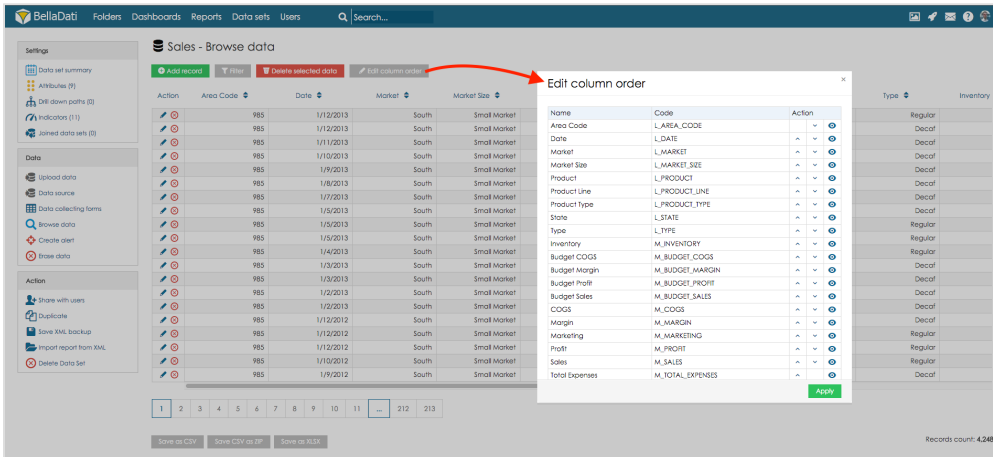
BellaDati Folders Dashboards Reports Data sets Users Search...

Settings
Data set summary
Attributes (9)
Drill down paths (0)
Indicators (11)
Joined data sets (0)

Data
Upload data
Data source
Data collecting forms
Browse data
Create alert
Erase data

Action
Share with users
Duplicate
Save XML backup
Import report from XML
Delete Data Set

Sales - Browse data

Add record Filter Delete selected data Edit column order

| Action | Area Code | Date | Market | Market Size |
|---|---|---|---|---|
| | 985 | 1/12/2013 | South | Small Market |
| | 985 | 1/12/2013 | South | Small Market |
| | 985 | 1/11/2013 | South | Small Market |
| | 985 | 1/10/2013 | South | Small Market |
| | 985 | 1/9/2013 | South | Small Market |
| | 985 | 1/8/2013 | South | Small Market |
| | 985 | 1/7/2013 | South | Small Market |
| | 985 | 1/5/2013 | South | Small Market |
| | 985 | 1/5/2013 | South | Small Market |
| | 985 | 1/5/2013 | South | Small Market |
| | 985 | 1/4/2013 | South | Small Market |
| | 985 | 1/3/2013 | South | Small Market |
| | 985 | 1/3/2013 | South | Small Market |
| | 985 | 1/2/2013 | South | Small Market |
| | 985 | 1/2/2013 | South | Small Market |
| | 985 | 1/12/2012 | South | Small Market |
| | 985 | 1/12/2012 | South | Small Market |
| | 985 | 1/12/2012 | South | Small Market |
| | 985 | 1/10/2012 | South | Small Market |
| | 985 | 1/9/2012 | South | Small Market |

| Type | Inventory |
|---|---|
| Regular | |
| Decaf | |
| Decaf | |
| Decaf | |
| Decaf | |
| Decaf | |
| Decaf | |
| Decaf | |
| Regular | |
| Regular | |
| Regular | |
| Decaf | |
| Decaf | |
| Decaf | |
| Decaf | |
| Decaf | |
| Regular | |
| Regular | |
| Regular | |
| Decaf | |

1 2 3 4 5 6 7 8 9 10 11 ... 212 213

Save as CSV Save CSV as ZIP Save as XLSX

Records count: 4,248

Edit column order

| Name | Code | Action |
|---|---|---|
| Area Code | L_AREA_CODE | |
| Date | L_DATE | |
| Market | L_MARKET | |
| Market Size | L_MARKET_SIZE | |
| Product | L_PRODUCT | |
| Product Line | L_PRODUCT_LINE | |
| Product Type | L_PRODUCT_TYPE | |
| State | L_STATE | |
| Type | L_TYPE | |
| Inventory | M_INVENTORY | |
| Budget COGS | M_BUDGET_COGS | |
| Budget Margin | M_BUDGET_MARGIN | |
| Budget Profit | M_BUDGET_PROFIT | |
| Budget Sales | M_BUDGET_SALES | |
| COGS | M_COGS | |
| Margin | M_MARGIN | |
| Marketing | M_MARKETING | |
| Profit | M_PROFIT | |
| Sales | M_SALES | |
| Total Expenses | M_TOTAL_EXPENSES | |

Apply